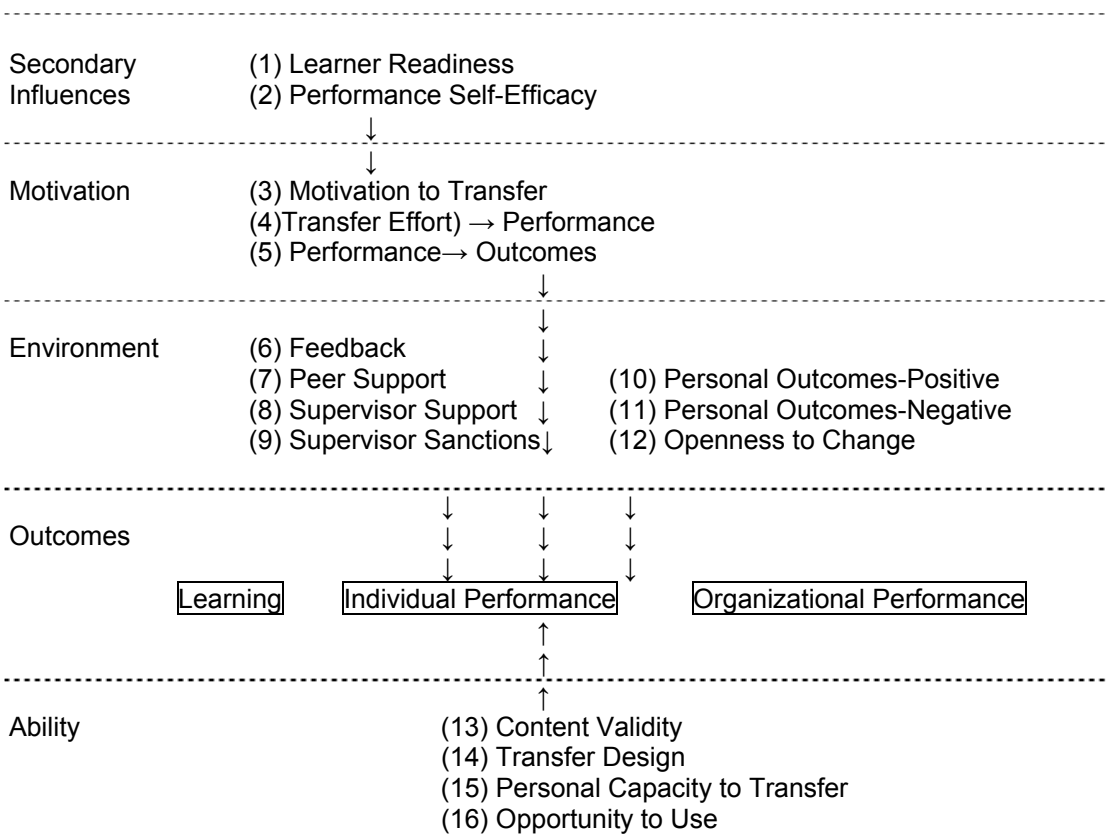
Secondary Influences

(1) Learner Readiness
(2) Performance Self-Efficacy

↓
↓

Motivation

(3) Motivation to Transfer
(4)Transfer Effort) → Performance
(5) Performance→ Outcomes

↓
↓

Environment

(6) Feedback
(7) Peer Support
(8) Supervisor Support
(9) Supervisor Sanctions

(10) Personal Outcomes-Positive
(11) Personal Outcomes-Negative
(12) Openness to Change

Outcomes

Learning

Individual Performance

Organizational Performance

↑
↑
↑

Ability

(13) Content Validity
(14) Transfer Design
(15) Personal Capacity to Transfer
(16) Opportunity to Use